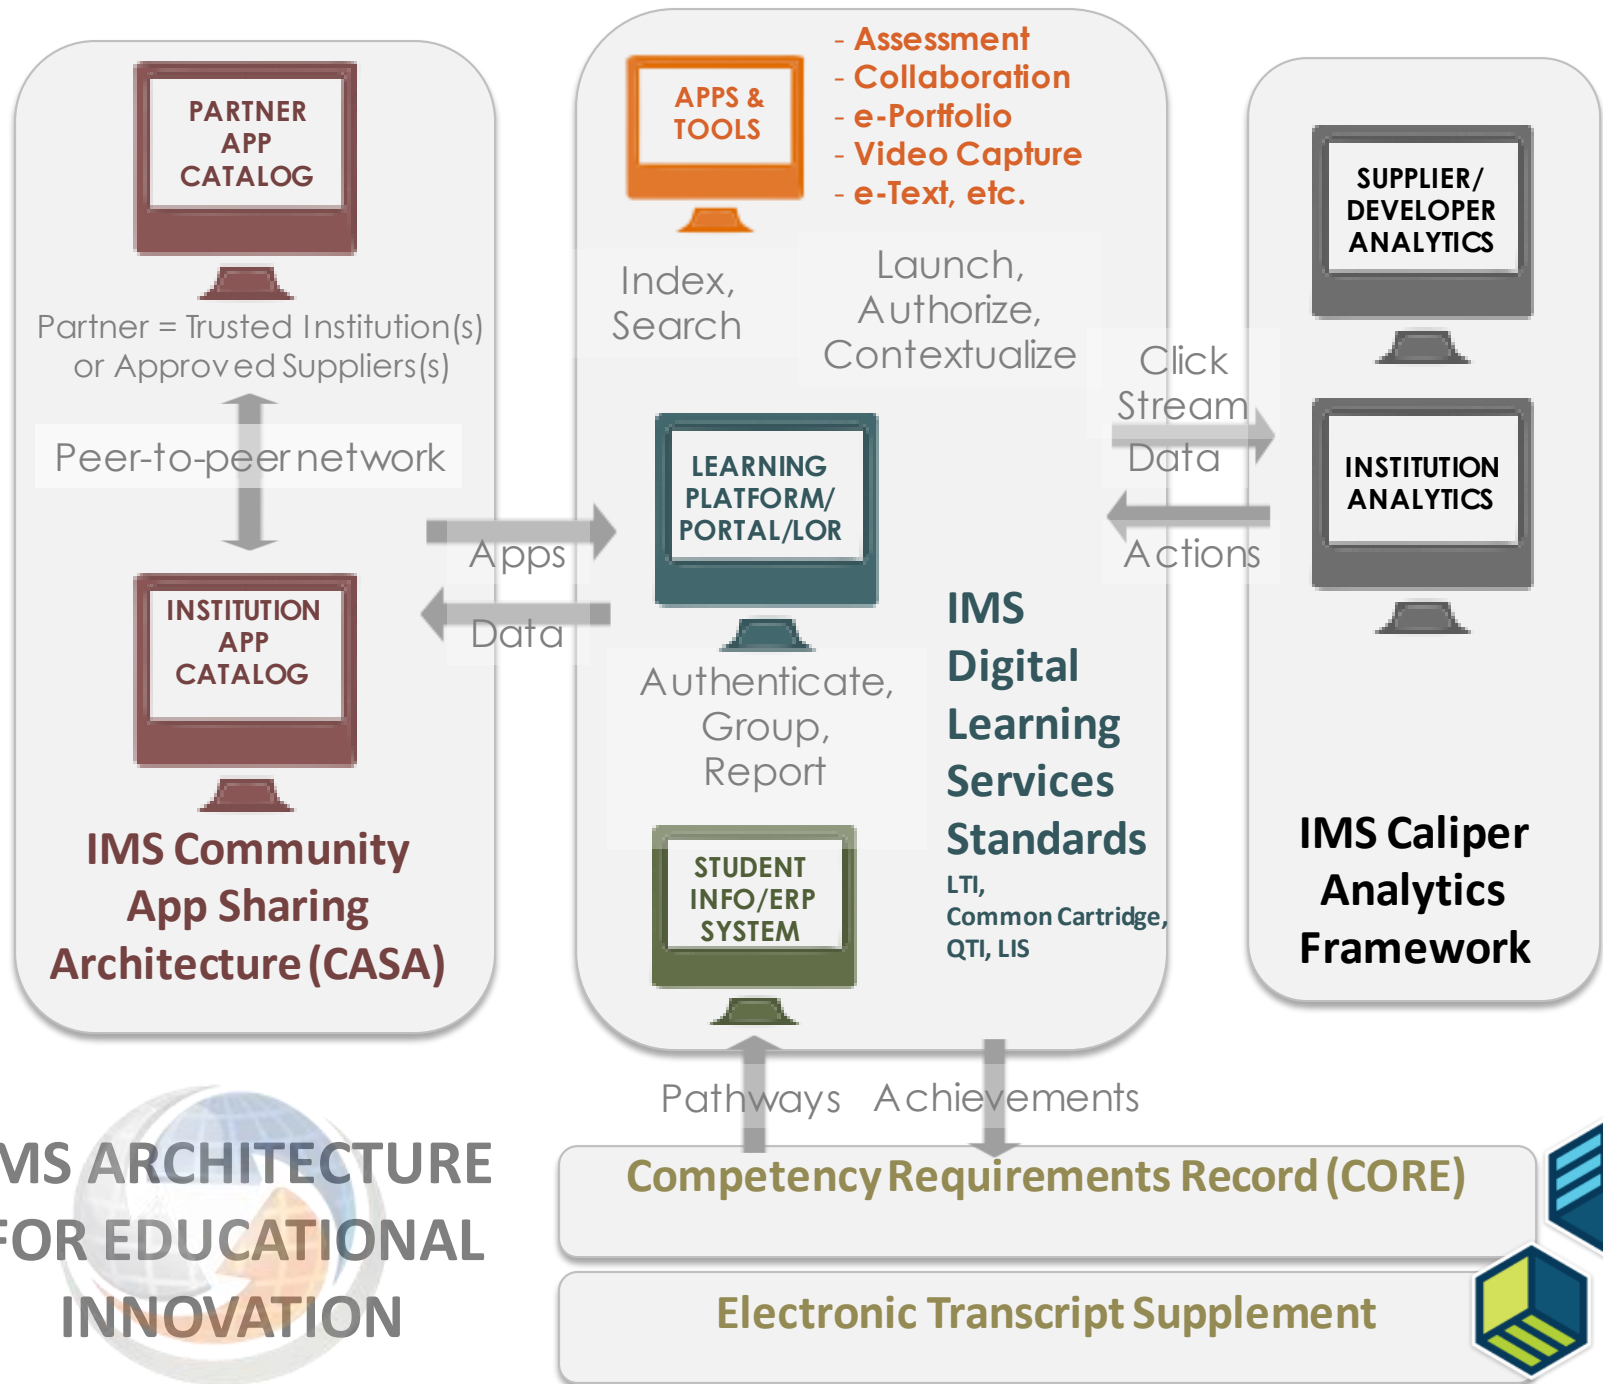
PARTNER APP CATALOG

Partner = Trusted Institution(s) or Approved Suppliers(s)

Peer-to-peer network

INSTITUTION APP CATALOG

IMS Community App Sharing Architecture (CASA)

APPS & TOOLS

- Assessment
- Collaboration
- e-Portfolio
- Video Capture
- e-Text, etc.

Index, Search

Launch, Authorize, Contextualize

Apps

Data

LEARNING PLATFORM/ PORTAL/LOR

Authenticate, Group, Report

STUDENT INFO/ERP SYSTEM

IMS Digital Learning Services Standards

LTI, Common Cartridge, QTI, LIS

Click Stream Data

Actions

SUPPLIER/ DEVELOPER ANALYTICS

INSTITUTION ANALYTICS

IMS Caliper Analytics Framework

Pathways

Achievements

MS ARCHITECTURE FOR EDUCATIONAL INNOVATION

Competency Requirements Record (CORE)

Electronic Transcript Supplement